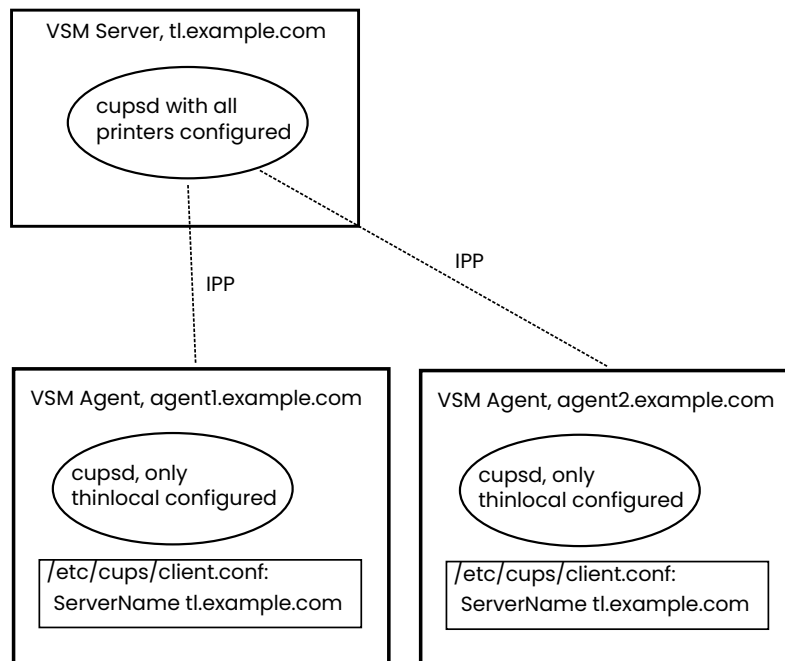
VSM Server, tl.example.com

cupsd with all printers configured

IPP

IPP

VSM Agent, agent1.example.com

cupsd, only thinlocal configured

/etc/cups/client.conf:
ServerName tl.example.com

VSM Agent, agent2.example.com

cupsd, only thinlocal configured

/etc/cups/client.conf:
ServerName tl.example.com